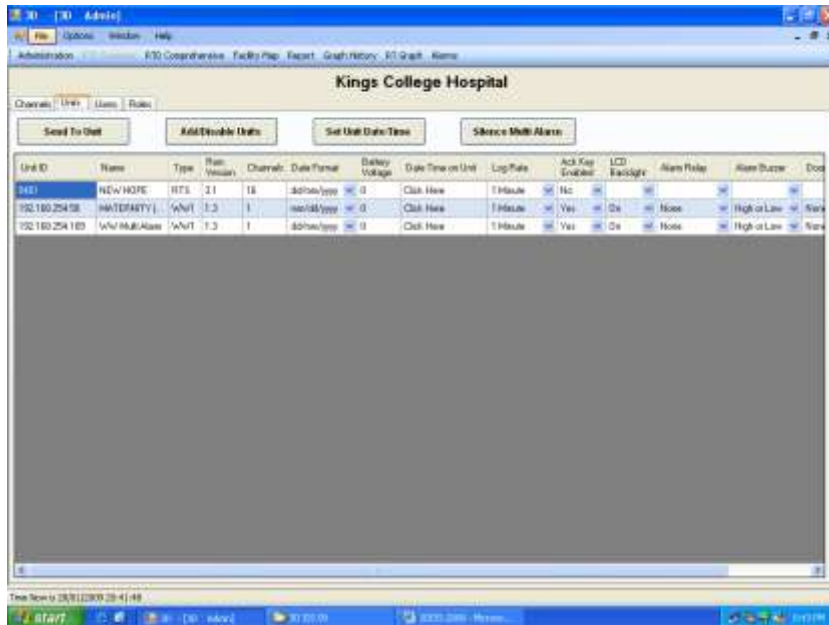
3D - [3D Admin]

File Options Window Help

Administration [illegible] RTD Comprehensive Facility Map Report Graph History RT Graph Alarms

Kings College Hospital

Channels Units Users Roles

Send To Unit

Add/Disable Units

Set Unit Date/Time

Silence Multi Alarms

| Unit ID | Name | Type | Rom Version | Channels | Date Format | Battery Voltage | Date Time on Unit | Log Rate | Ack Key Enabled | LCD Backlight | Alarm Relay | Alarm Buzzer | Doo |
|---|---|---|---|---|---|---|---|---|---|---|---|---|---|
| 0483 | NEW HOPE | RTS | 3.1 | 16 | dd/mm/yyyy | 0 | Click Here | 1 Minute | No | | | | |
| 192.168.254.58 | MATERNITY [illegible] | WWT | 1.3 | 1 | mm/dd/yyyy | 0 | Click Here | 1 Minute | Yes | On | None | High or Low | Non |
| 192.168.254.169 | WW MultiAlarm | WWT | 1.3 | 1 | dd/mm/yyyy | 0 | Click Here | 1 Minute | Yes | On | None | High or Low | Non |

Time Now is 28/01/2009 20:41:48

start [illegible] 3D - [3D Admin] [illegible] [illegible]